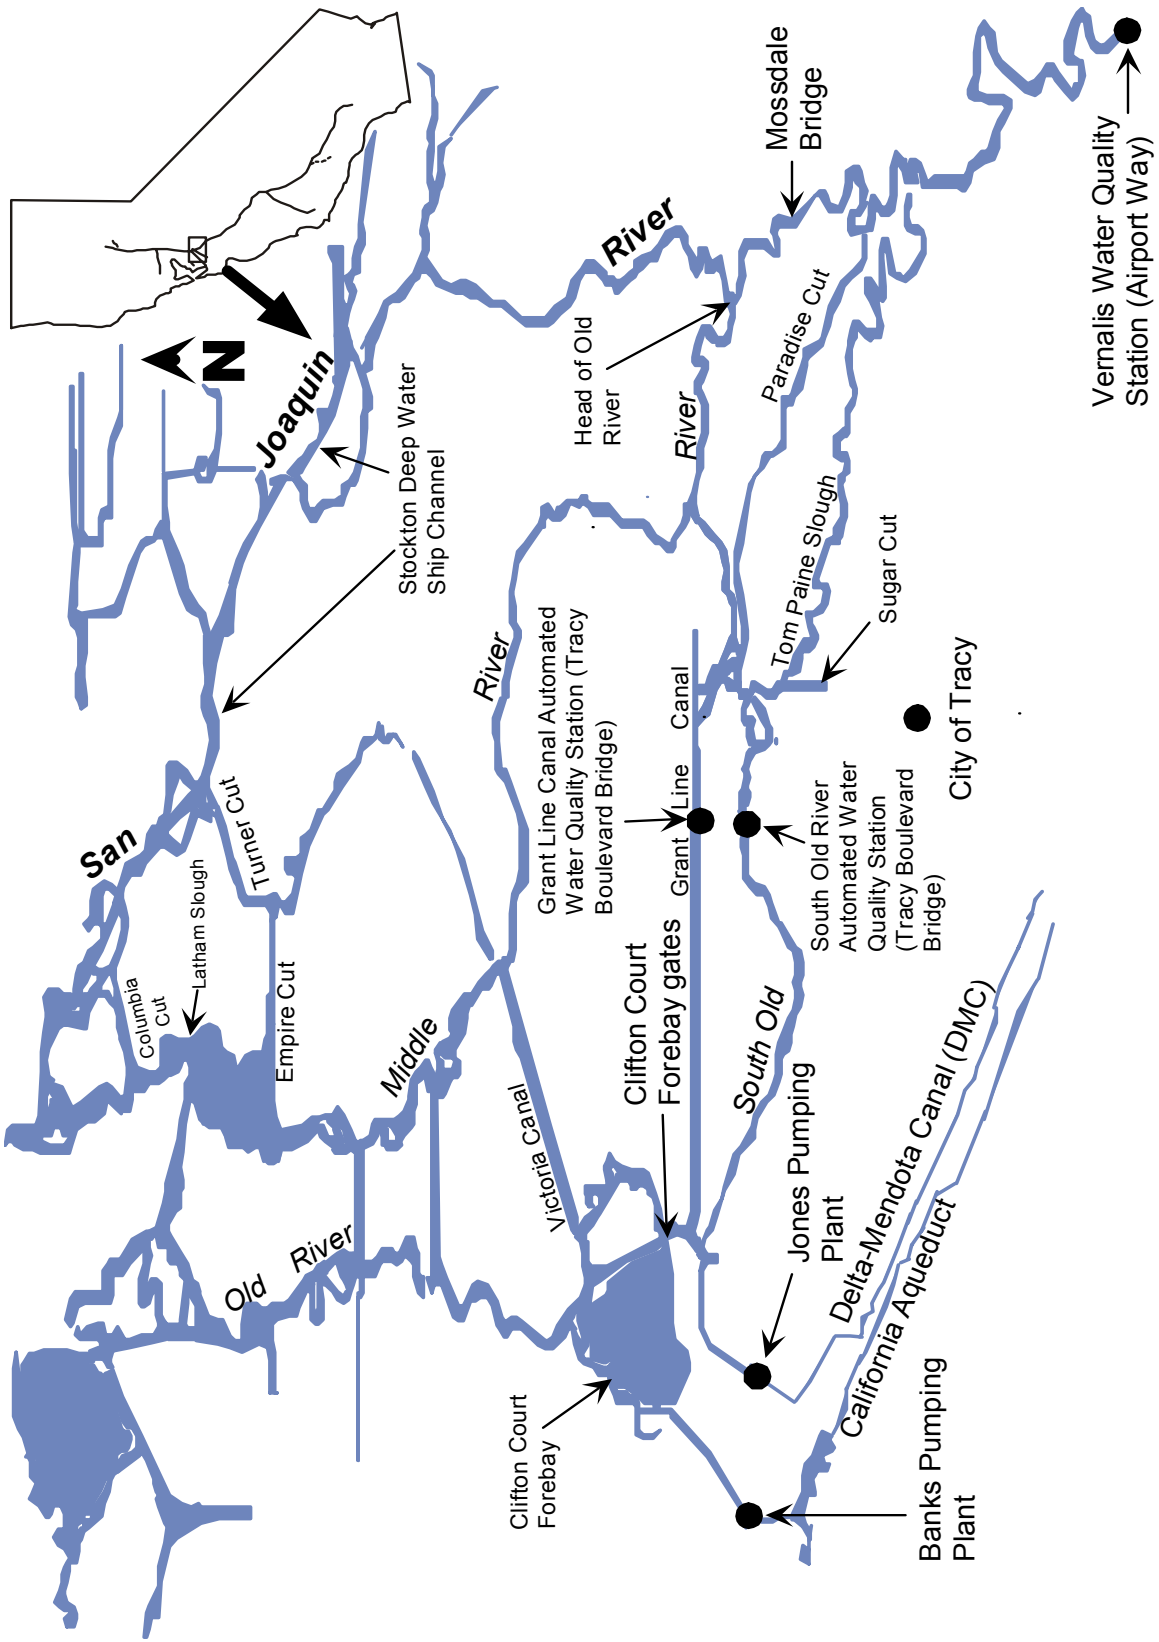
Mossdale Bridge

Vernalis Water Quality Station (Airport Way)

River

N

Joaquin

Stockton Deep Water Ship Channel

Head of Old River

River

Paradise Cut

Tom Paine Slough

Sugar Cut

City of Tracy

San

Turner Cut

Latham Slough

Columbia Cut

Empire Cut

River

Grant Line Canal Automated Water Quality Station (Tracy Boulevard Bridge)

Grant Line Canal

South Old River Automated Water Quality Station (Tracy Boulevard Bridge)

Middle

Victoria Canal

Clifton Court Forebay gates

South Old

Jones Pumping Plant

Delta-Mendota Canal (DMC)

Old River

California Aqueduct

Clifton Court Forebay

Banks Pumping Plant